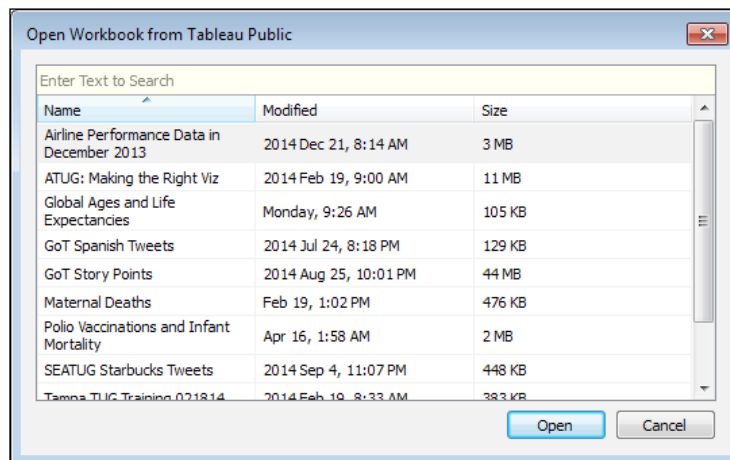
Open Workbook from Tableau Public

Enter Text to Search

| Name | Modified | Size |
|---|---|---|
| Airline Performance Data in December 2013 | 2014 Dec 21, 8:14 AM | 3 MB |
| ATUG: Making the Right Viz | 2014 Feb 19, 9:00 AM | 11 MB |
| Global Ages and Life Expectancies | Monday, 9:26 AM | 105 KB |
| GoT Spanish Tweets | 2014 Jul 24, 8:18 PM | 129 KB |
| GoT Story Points | 2014 Aug 25, 10:01 PM | 44 MB |
| Maternal Deaths | Feb 19, 1:02 PM | 476 KB |
| Polio Vaccinations and Infant Mortality | Apr 16, 1:58 AM | 2 MB |
| SEATUG Starbucks Tweets | 2014 Sep 4, 11:07 PM | 448 KB |
| Tampa TUG Training 021814 | 2014 Feb 19, 8:33 AM | 383 KB |

Open Cancel